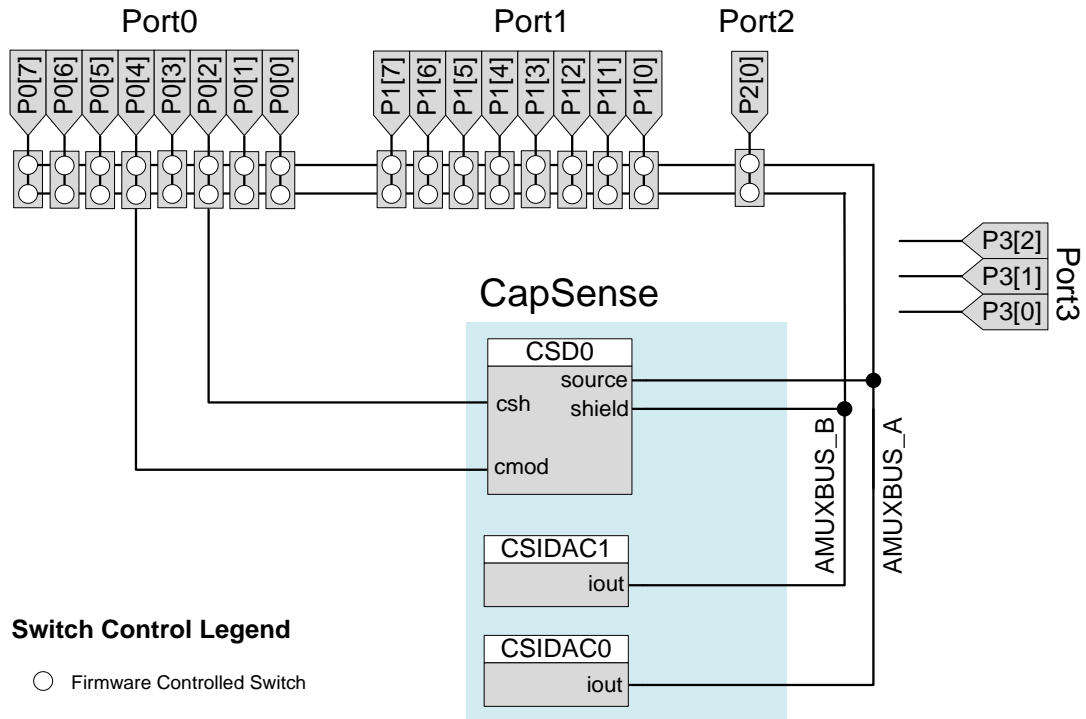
Port0

P0[7] P0[6] P0[5] P0[4] P0[3] P0[2] P0[1] P0[0]

Port1

P1[7] P1[6] P1[5] P1[4] P1[3] P1[2] P1[1] P1[0]

Port2

P2[0]

P3[2]
P3[1]
P3[0]
Port3

CapSense

CSD0
source
csh
shield
cmod

CSIDAC1
iout

CSIDAC0
iout

AMUXBUS_B
AMUXBUS_A

Switch Control Legend

Firmware Controlled Switch